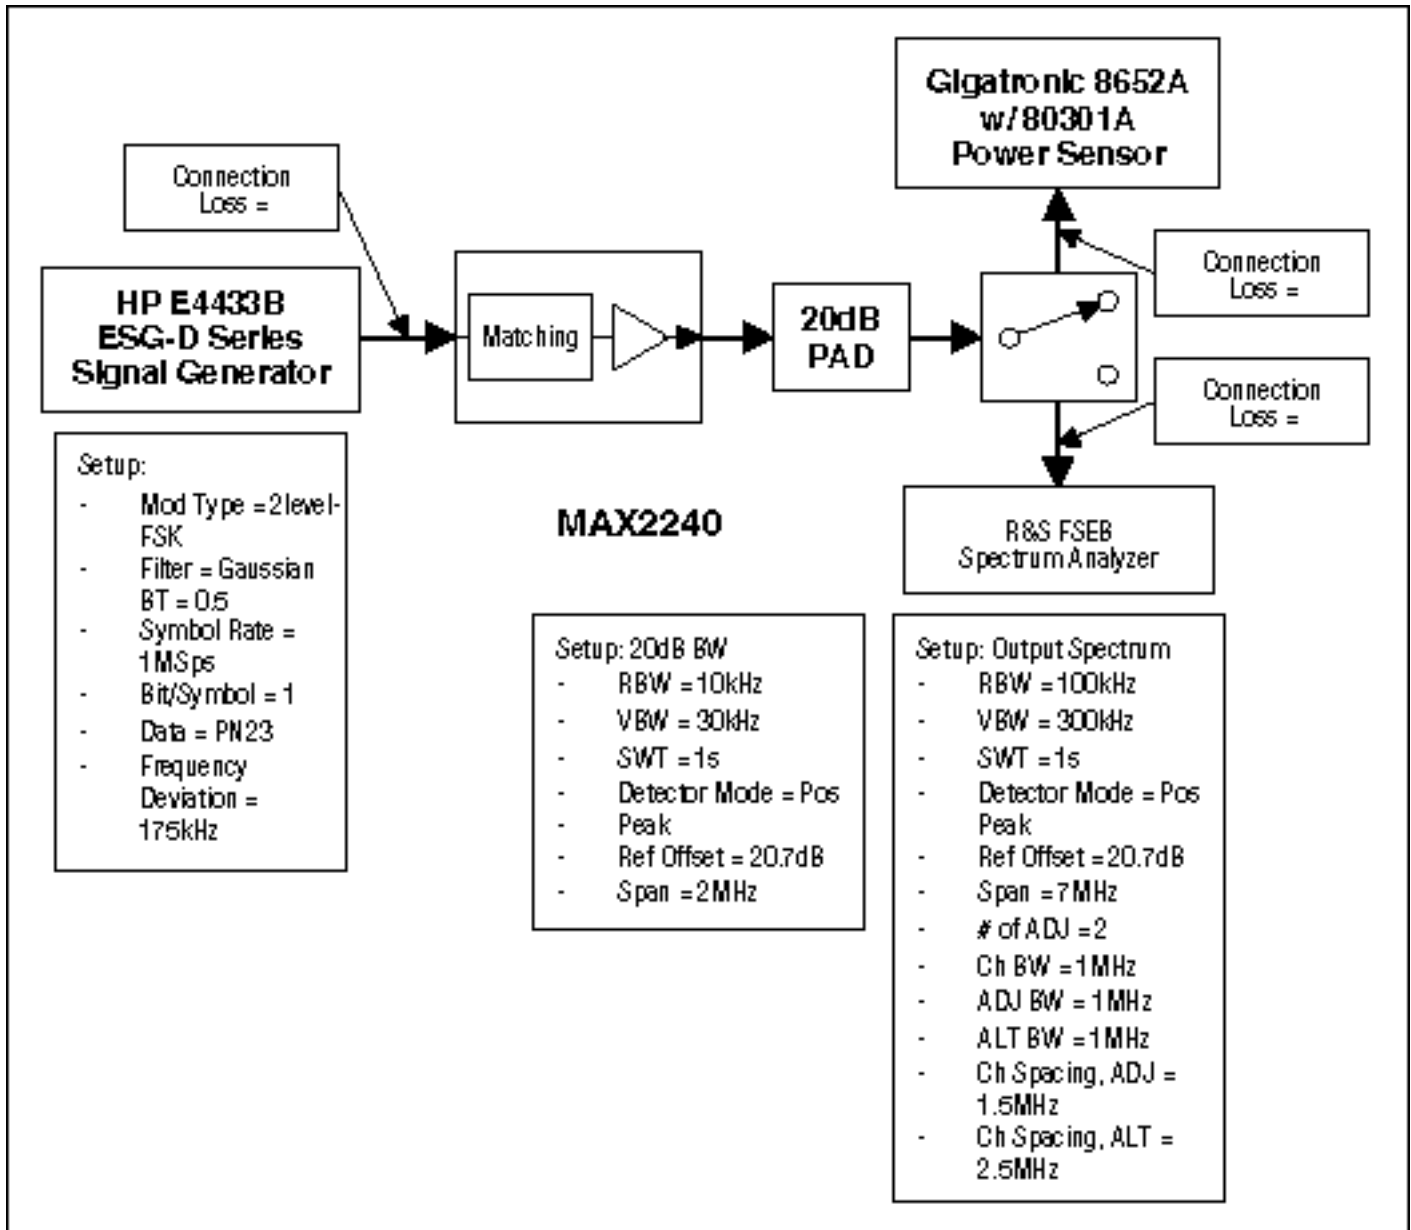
Gigatronic 8652A
w/80301A
Power Sensor

Connection
Loss =

HP E4433B
ESG-D Series
Signal Generator

Matching

20dB
PAD

Connection
Loss =

Connection
Loss =

Setup:
- Mod Type = 2level-FSK
- Filter = Gaussian BT = 0.5
- Symbol Rate = 1MSps
- Bit/Symbol = 1
- Data = PN23
- Frequency Deviation = 175kHz

MAX2240

R&S FSEB
Spectrum Analyzer

Setup: 20dB BW
- RBW = 10kHz
- VBW = 30kHz
- SWT = 1s
- Detector Mode = Pos Peak
- Ref Offset = 20.7dB
- Span = 2MHz

Setup: Output Spectrum
- RBW = 100kHz
- VBW = 300kHz
- SWT = 1s
- Detector Mode = Pos Peak
- Ref Offset = 20.7dB
- Span = 7MHz
- # of ADJ = 2
- Ch BW = 1MHz
- ADJ BW = 1MHz
- ALT BW = 1MHz
- Ch Spacing, ADJ = 1.5MHz
- Ch Spacing, ALT = 2.5MHz